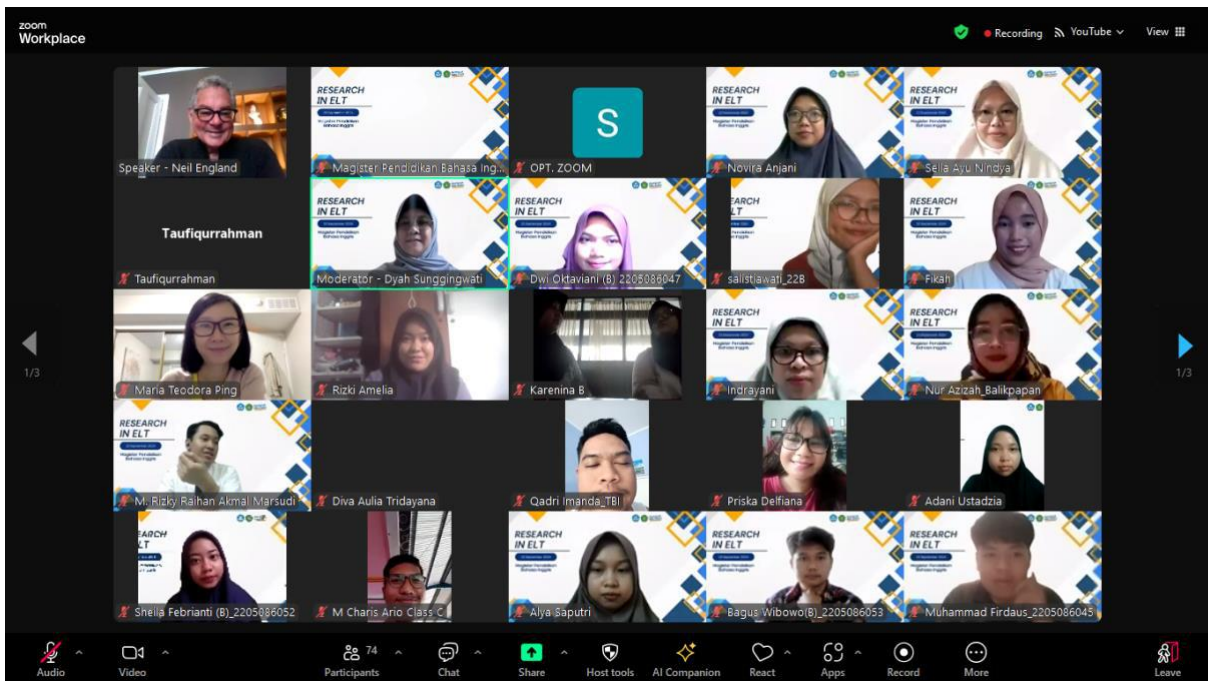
zoom Workplace

Recording YouTube View

Speaker - Neil England

RESEARCH IN ELT

Magister Pendidikan Bahasa Ing...

S

OPT. ZOOM

RESEARCH IN ELT

Novira Anjani

RESEARCH IN ELT

Selia Ayu Nindya

Taufiqurrahman

Taufiqurrahman

RESEARCH IN ELT

Moderator - Dyah Sunggingwati

RESEARCH IN ELT

Dwi Oktaviani (B) 2205086047

salistiawati_22B

RESEARCH IN ELT

Fikah

1/3

Maria Teodora Ping

Rizki Amelia

Karenina B

RESEARCH IN ELT

Indrayani

RESEARCH IN ELT

Nur Azizah_Balikpapan

1/3

RESEARCH IN ELT

M. Rizky Raihan Akmal Marsudi

Diva Aulia Tridayana

Qadri Imanda_TBI

Priska Delfiana

Adani Ustadzia

Sheila Febrianti (B)_2205086052

M Charis Ario Class C

RESEARCH IN ELT

Alya Saputri

RESEARCH IN ELT

Bagus Wibowo(B)_2205086053

RESEARCH IN ELT

Muhammad Firdaus_2205086045

Audio Video 74 Participants Chat Share Host tools AI Companion React Apps Record More Leave